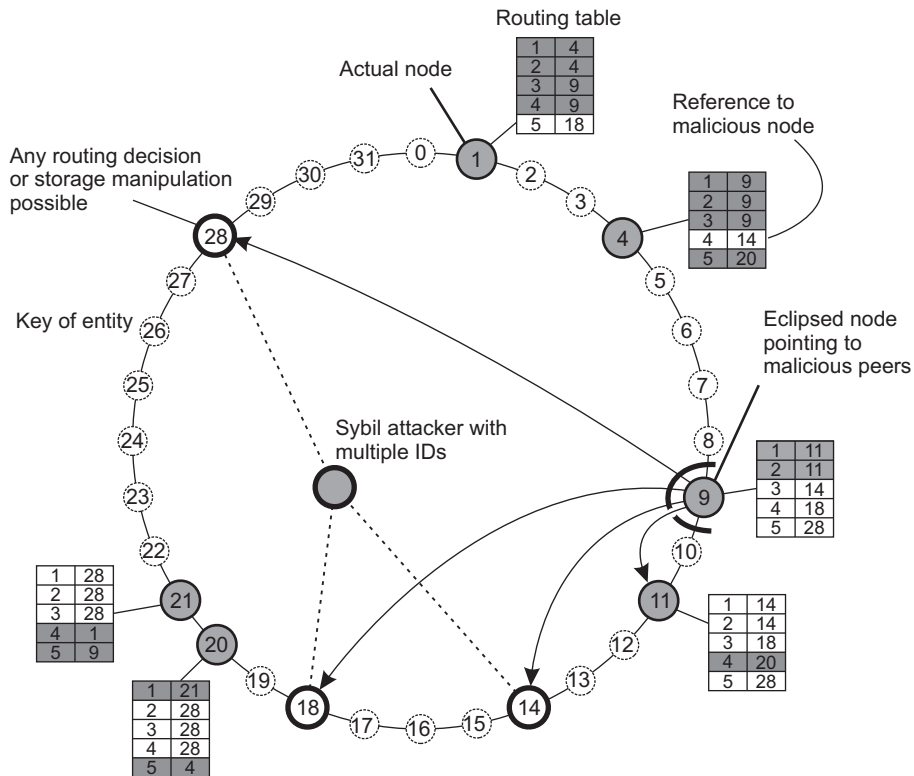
Routing table

| 1 | 4 |
|---|---|
| 2 | 4 |
| 3 | 9 |
| 4 | 9 |
| 5 | 18 |

Actual node

Reference to malicious node

Any routing decision or storage manipulation possible

31 0 1 2 3 30 29 28 4

| 1 | 9 |
|---|---|
| 2 | 9 |
| 3 | 9 |
| 4 | 14 |
| 5 | 20 |

27 5 6 26 Key of entity

Eclipsed node pointing to malicious peers

25 7 24 8

Sybil attacker with multiple IDs

| 1 | 11 |
|---|---|
| 2 | 11 |
| 3 | 14 |
| 4 | 18 |
| 5 | 28 |

9 23 22 10

| 1 | 28 |
|---|---|
| 2 | 28 |
| 3 | 28 |
| 4 | 1 |
| 5 | 9 |

21 11

| 1 | 14 |
|---|---|
| 2 | 14 |
| 3 | 18 |
| 4 | 20 |
| 5 | 28 |

20 12 19 13 18 17 16 15 14

| 1 | 21 |
|---|---|
| 2 | 28 |
| 3 | 28 |
| 4 | 28 |
| 5 | 4 |